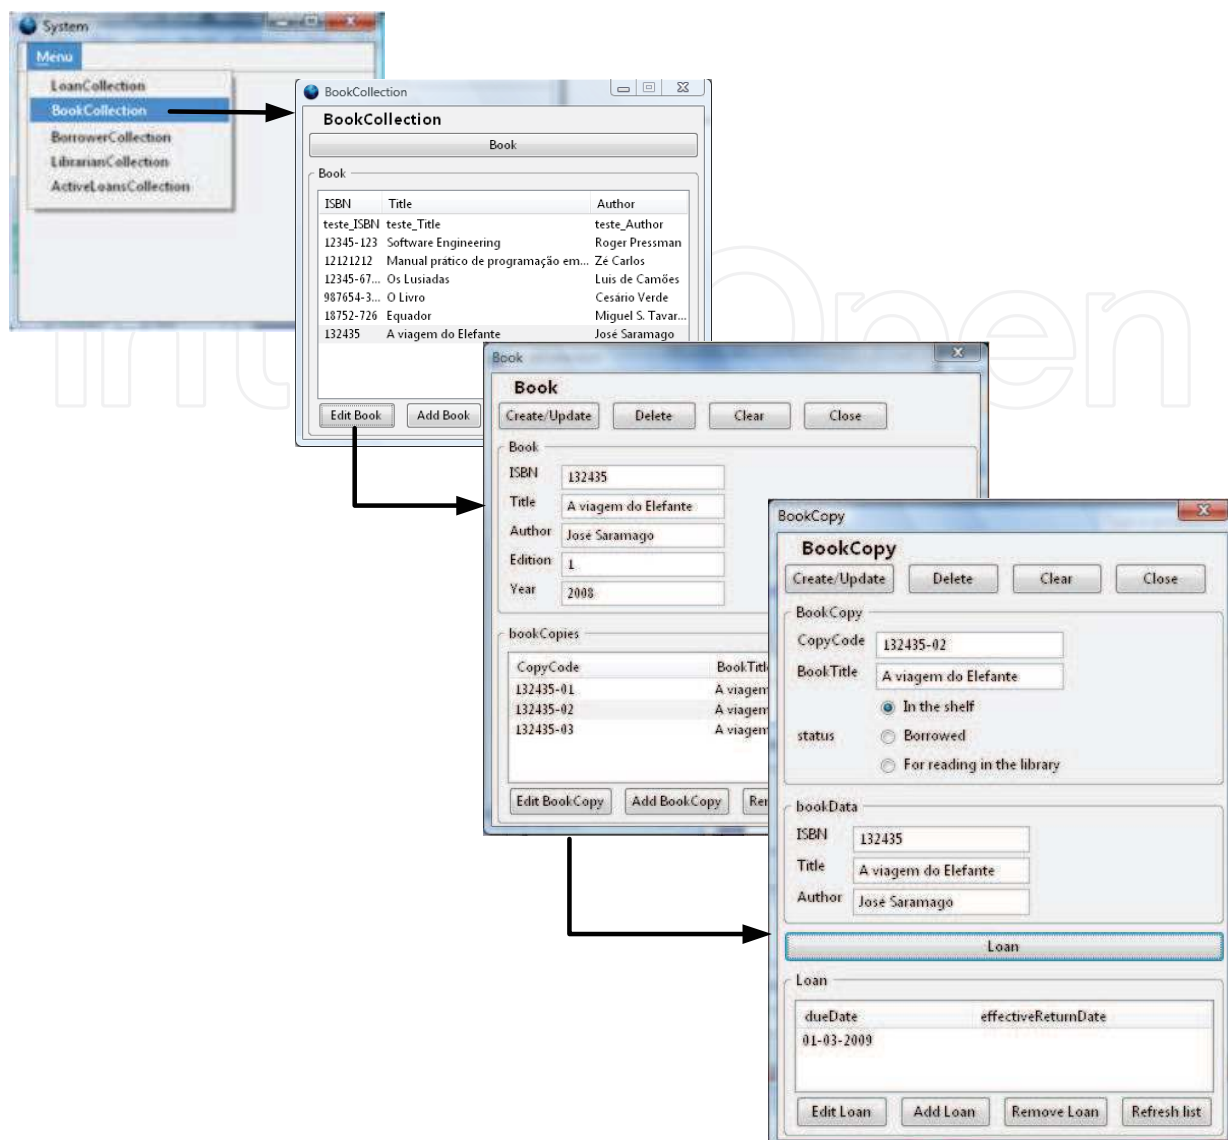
System

Menu

LoanCollection
BookCollection
BorrowerCollection
LibrarianCollection
ActiveLoansCollection

BookCollection

BookCollection

Book

Book

| ISBN | Title | Author |
|---|---|---|
| teste_ISBN | teste_Title | teste_Author |
| 12345-123 | Software Engineering | Roger Pressman |
| 12121212 | Manual prático de programação em... | Zé Carlos |
| 12345-67... | Os Lusiadas | Luis de Camões |
| 987654-3... | O Livro | Cesário Verde |
| 18752-726 | Equador | Miguel S. Tavar... |
| 132435 | A viagem do Elefante | José Saramago |

Edit Book Add Book

Book

Book

Create/Update Delete Clear Close

Book

ISBN 132435
Title A viagem do Elefante
Author José Saramago
Edition 1
Year 2008

bookCopies

| CopyCode | BookTitl |
|---|---|
| 132435-01 | A viagem |
| 132435-02 | A viagem |
| 132435-03 | A viagem |

Edit BookCopy Add BookCopy Rer

BookCopy

BookCopy

Create/Update Delete Clear Close

BookCopy

CopyCode 132435-02
BookTitle A viagem do Elefante
status
In the shelf
Borrowed
For reading in the library

bookData

ISBN 132435
Title A viagem do Elefante
Author José Saramago

Loan

Loan

| dueDate | effectiveReturnDate |
|---|---|
| 01-03-2009 | |

Edit Loan Add Loan Remove Loan Refresh list